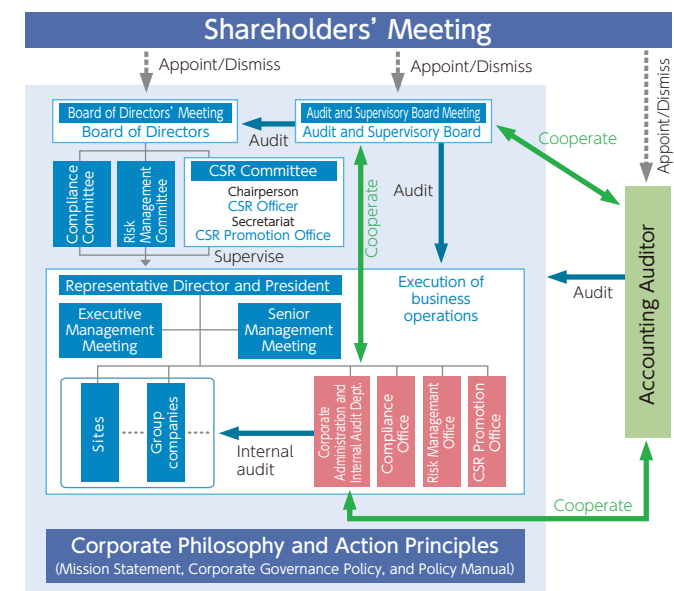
Shareholders' Meeting

Appoint/Dismiss

Appoint/Dismiss

Appoint/Dismiss

Board of Directors' Meeting
Board of Directors

Audit

Audit and Supervisory Board Meeting
Audit and Supervisory Board

Cooperate

Compliance Committee

Risk Management Committee

CSR Committee
Chairperson
CSR Officer
Secretariat
CSR Promotion Office

Cooperate

Audit

Supervise

Accounting Auditor

Representative Director and President

Execution of business operations

Audit

Executive Management Meeting

Senior Management Meeting

Sites

Group companies

Internal audit

Corporate Administration and Internal Audit Dept.

Compliance Office

Risk Managemant Office

CSR Promotion Office

Cooperate

Corporate Philosophy and Action Principles
(Mission Statement, Corporate Governance Policy, and Policy Manual)